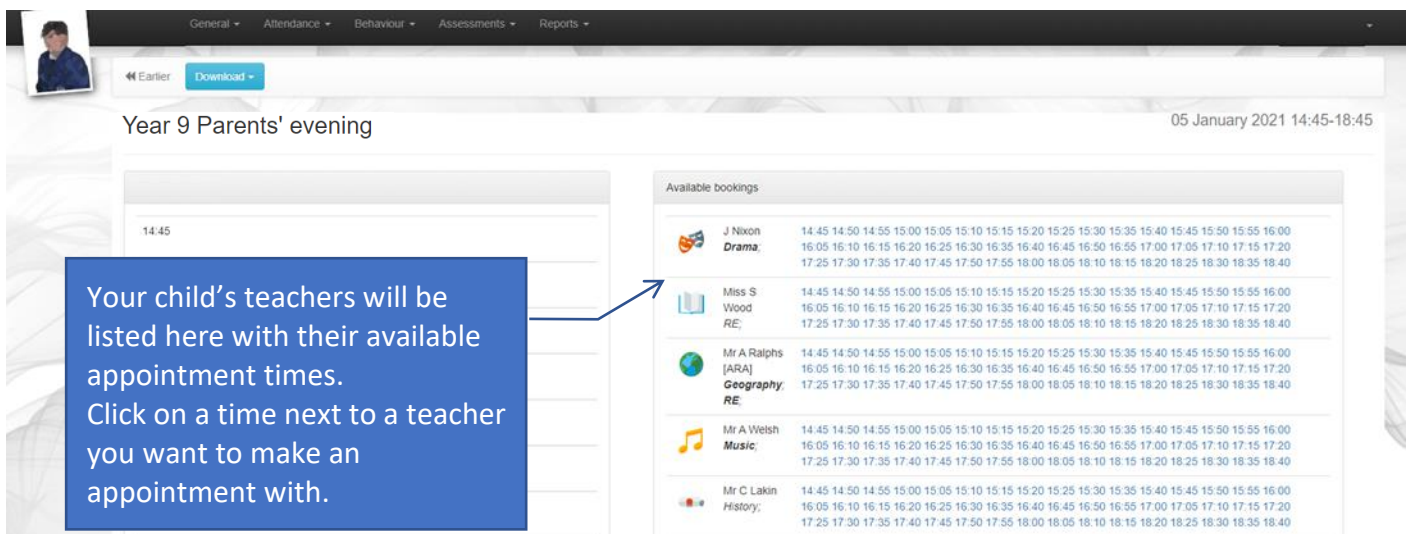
General ▾ Attendance ▾ Behaviour ▾ Assessments ▾ Reports ▾

« Earlier Download ▾

Year 9 Parents' evening

05 January 2021 14:45-18:45

14:45

Available bookings

J Nixon
Drama;
14:45 14:50 14:55 15:00 15:05 15:10 15:15 15:20 15:25 15:30 15:35 15:40 15:45 15:50 15:55 16:00 16:05 16:10 16:15 16:20 16:25 16:30 16:35 16:40 16:45 16:50 16:55 17:00 17:05 17:10 17:15 17:20 17:25 17:30 17:35 17:40 17:45 17:50 17:55 18:00 18:05 18:10 18:15 18:20 18:25 18:30 18:35 18:40

Miss S Wood
RE;
14:45 14:50 14:55 15:00 15:05 15:10 15:15 15:20 15:25 15:30 15:35 15:40 15:45 15:50 15:55 16:00 16:05 16:10 16:15 16:20 16:25 16:30 16:35 16:40 16:45 16:50 16:55 17:00 17:05 17:10 17:15 17:20 17:25 17:30 17:35 17:40 17:45 17:50 17:55 18:00 18:05 18:10 18:15 18:20 18:25 18:30 18:35 18:40

Mr A Ralphs [ARA]
Geography; RE;
14:45 14:50 14:55 15:00 15:05 15:10 15:15 15:20 15:25 15:30 15:35 15:40 15:45 15:50 15:55 16:00 16:05 16:10 16:15 16:20 16:25 16:30 16:35 16:40 16:45 16:50 16:55 17:00 17:05 17:10 17:15 17:20 17:25 17:30 17:35 17:40 17:45 17:50 17:55 18:00 18:05 18:10 18:15 18:20 18:25 18:30 18:35 18:40

Mr A Welsh
Music;
14:45 14:50 14:55 15:00 15:05 15:10 15:15 15:20 15:25 15:30 15:35 15:40 15:45 15:50 15:55 16:00 16:05 16:10 16:15 16:20 16:25 16:30 16:35 16:40 16:45 16:50 16:55 17:00 17:05 17:10 17:15 17:20 17:25 17:30 17:35 17:40 17:45 17:50 17:55 18:00 18:05 18:10 18:15 18:20 18:25 18:30 18:35 18:40

Mr C Lakin
History;
14:45 14:50 14:55 15:00 15:05 15:10 15:15 15:20 15:25 15:30 15:35 15:40 15:45 15:50 15:55 16:00 16:05 16:10 16:15 16:20 16:25 16:30 16:35 16:40 16:45 16:50 16:55 17:00 17:05 17:10 17:15 17:20 17:25 17:30 17:35 17:40 17:45 17:50 17:55 18:00 18:05 18:10 18:15 18:20 18:25 18:30 18:35 18:40

Your child's teachers will be listed here with their available appointment times.
Click on a time next to a teacher you want to make an appointment with.